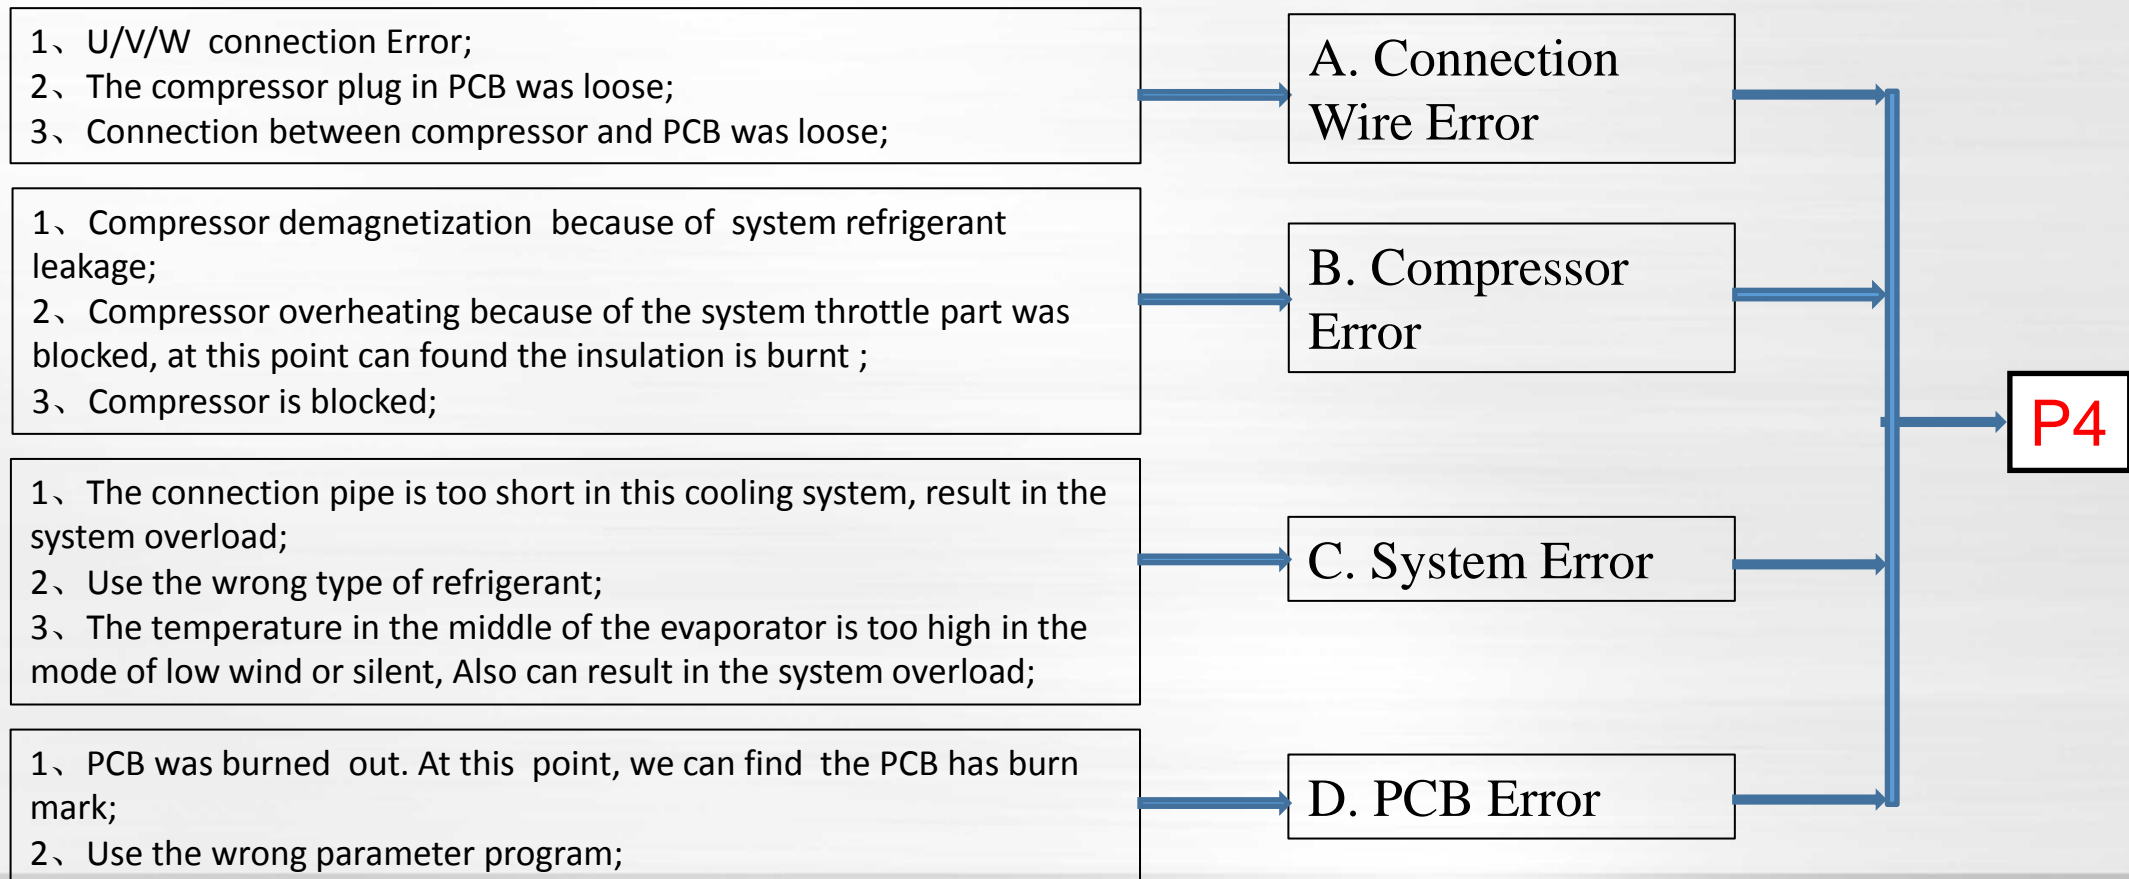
1、U/V/W connection Error;
2、The compressor plug in PCB was loose;
3、Connection between compressor and PCB was loose;

A. Connection Wire Error

1、Compressor demagnetization because of system refrigerant leakage;
2、Compressor overheating because of the system throttle part was blocked, at this point can found the insulation is burnt ;
3、Compressor is blocked;

B. Compressor Error

P4

1、The connection pipe is too short in this cooling system, result in the system overload;
2、Use the wrong type of refrigerant;
3、The temperature in the middle of the evaporator is too high in the mode of low wind or silent, Also can result in the system overload;

C. System Error

1、PCB was burned out. At this point, we can find the PCB has burn mark;
2、Use the wrong parameter program;

D. PCB Error